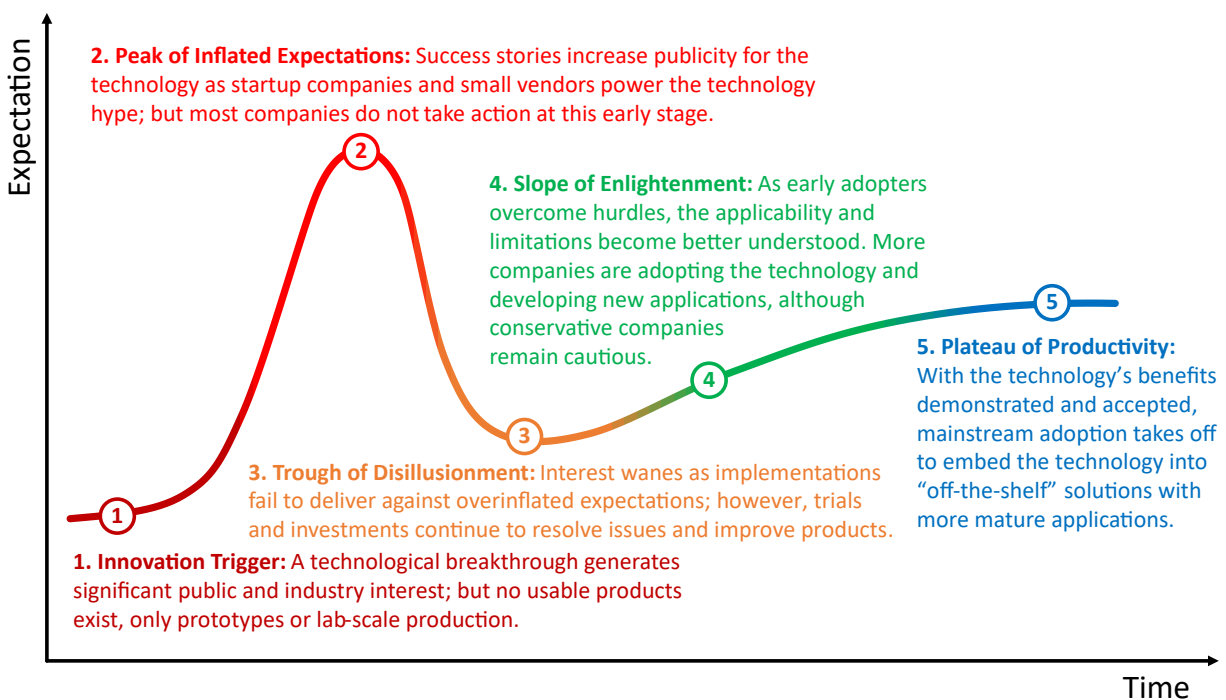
Expectation

2. Peak of Inflated Expectations: Success stories increase publicity for the technology as startup companies and small vendors power the technology hype; but most companies do not take action at this early stage.

2

4. Slope of Enlightenment: As early adopters overcome hurdles, the applicability and limitations become better understood. More companies are adopting the technology and developing new applications, although conservative companies remain cautious.

5

5. Plateau of Productivity: With the technology's benefits demonstrated and accepted, mainstream adoption takes off to embed the technology into "off-the-shelf" solutions with more mature applications.

4

3

3. Trough of Disillusionment: Interest wanes as implementations fail to deliver against overinflated expectations; however, trials and investments continue to resolve issues and improve products.

1

1. Innovation Trigger: A technological breakthrough generates significant public and industry interest; but no usable products exist, only prototypes or lab-scale production.

Time